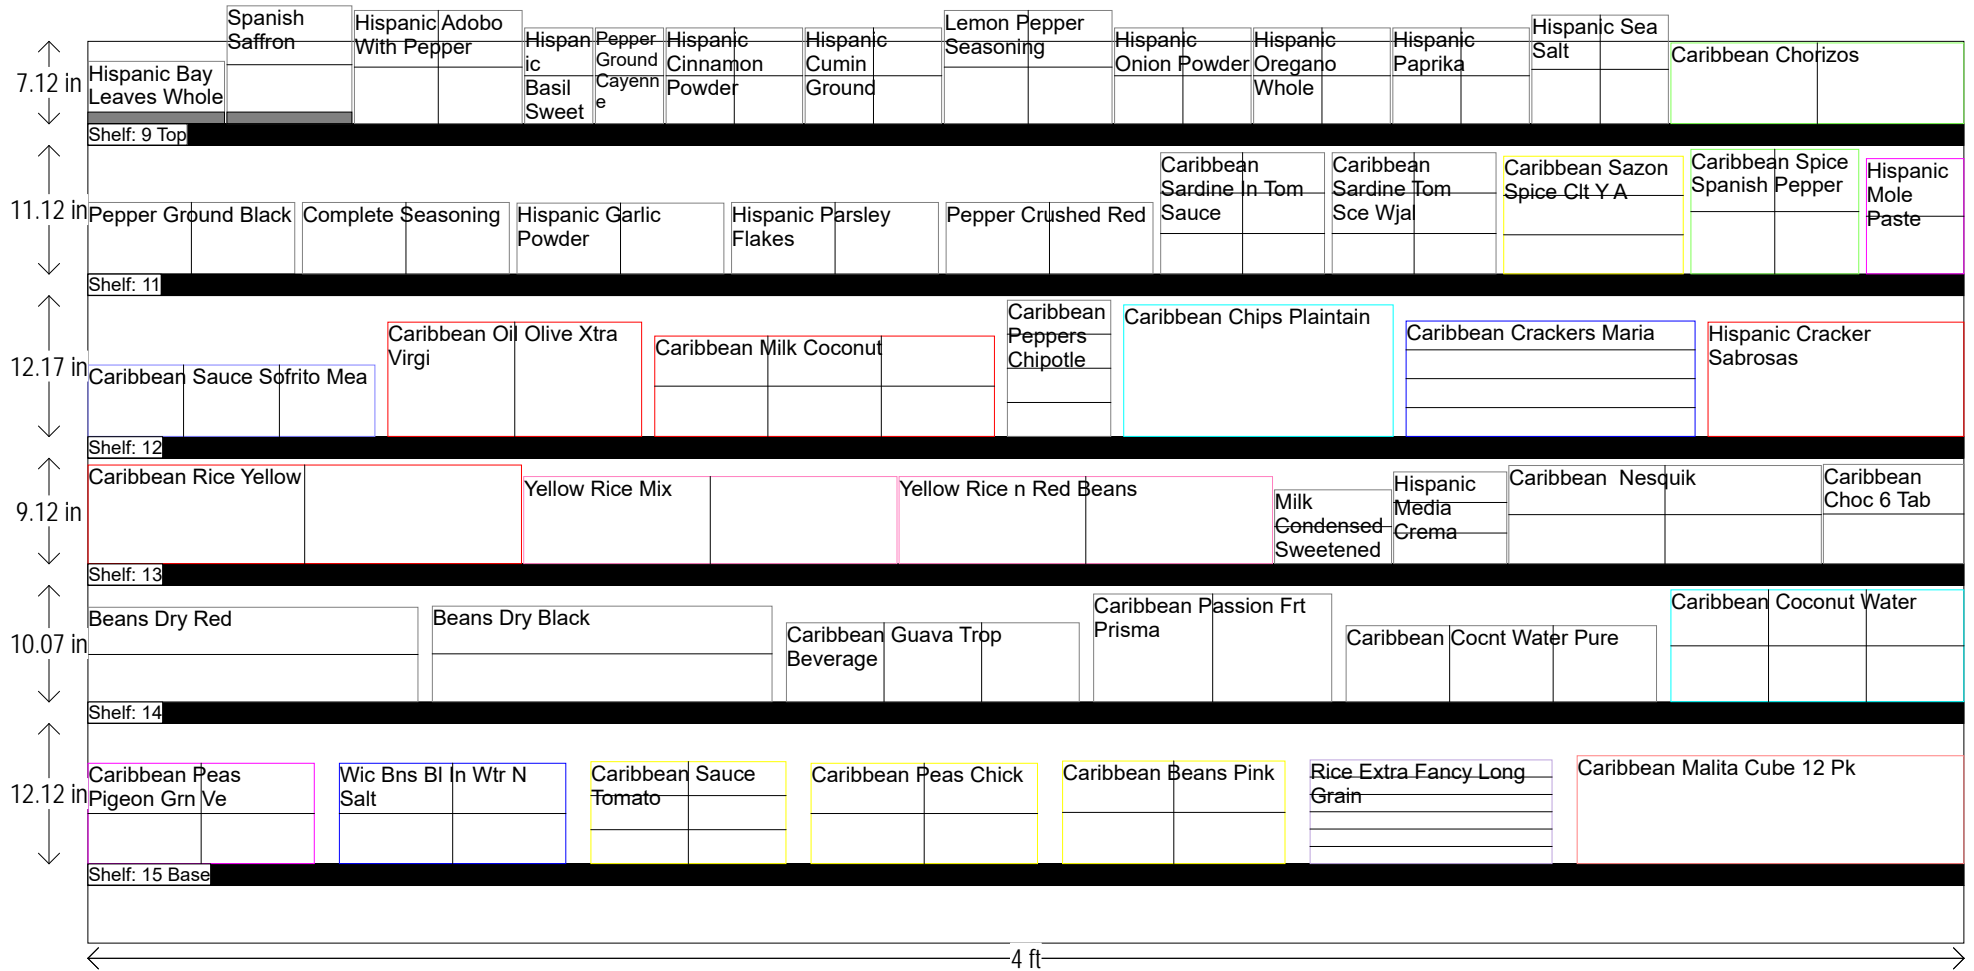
7.12 in

Hispanic Bay Leaves Whole

Spanish Saffron

Hispanic Adobo With Pepper

Hispanic Basil Sweet

Pepper Ground Cayenne

Hispanic Cinnamon Powder

Hispanic Cumin Ground

Lemon Pepper Seasoning

Hispanic Onion Powder

Hispanic Oregano Whole

Hispanic Paprika

Hispanic Sea Salt

Caribbean Chorizos

Shelf: 9 Top

11.12 in

Pepper Ground Black

Complete Seasoning

Hispanic Garlic Powder

Hispanic Parsley Flakes

Pepper Crushed Red

Caribbean Sardine In Tom Sauce

Caribbean Sardine Tom Sce Wjal

Caribbean Sazon Spice Clt Y A

Caribbean Spice Spanish Pepper

Hispanic Mole Paste

Shelf: 11

12.17 in

Caribbean Sauce Sofrito Mea

Caribbean Oil Olive Xtra Virgi

Caribbean Milk Coconut

Caribbean Peppers Chipotle

Caribbean Chips Plaintain

Caribbean Crackers Maria

Hispanic Cracker Sabrosas

Shelf: 12

9.12 in

Caribbean Rice Yellow

Yellow Rice Mix

Yellow Rice n Red Beans

Milk Condensed Sweetened

Hispanic Media Crema

Caribbean Nesquik

Caribbean Choc 6 Tab

Shelf: 13

10.07 in

Beans Dry Red

Beans Dry Black

Caribbean Guava Trop Beverage

Caribbean Passion Frt Prisma

Caribbean Cocnt Water Pure

Caribbean Coconut Water

Shelf: 14

12.12 in

Caribbean Peas Pigeon Grn Ve

Wic Bns Bl In Wtr N Salt

Caribbean Sauce Tomato

Caribbean Peas Chick

Caribbean Beans Pink

Rice Extra Fancy Long Grain

Caribbean Malita Cube 12 Pk

Shelf: 15 Base

4 ft